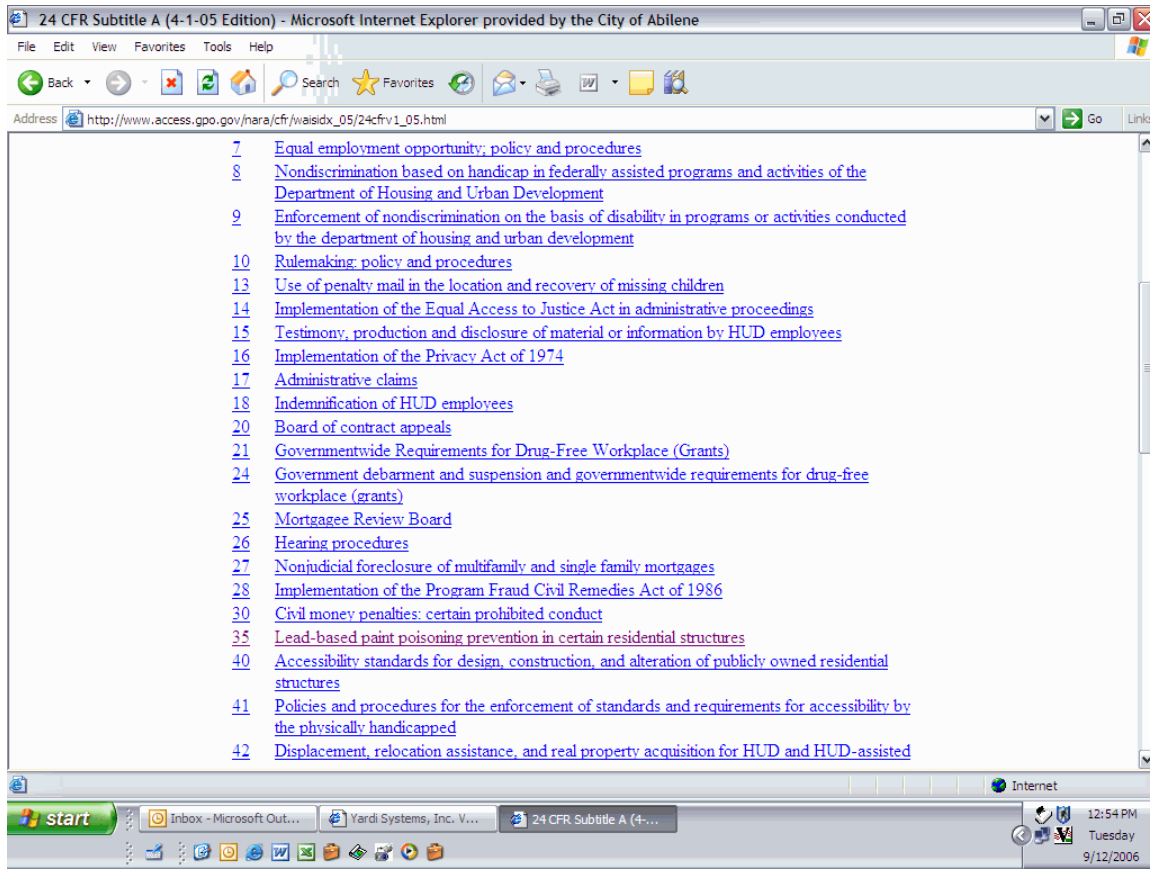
24 CFR Subtitle A (4-1-05 Edition) - Microsoft Internet Explorer provided by the City of Abilene

File Edit View Favorites Tools Help

Back Search Favorites

Address http://www.access.gpo.gov/nara/cfr/waisidx_05/24cfrv1_05.html Go Links

7 Equal employment opportunity; policy and procedures
8 Nondiscrimination based on handicap in federally assisted programs and activities of the Department of Housing and Urban Development
9 Enforcement of nondiscrimination on the basis of disability in programs or activities conducted by the department of housing and urban development
10 Rulemaking: policy and procedures
13 Use of penalty mail in the location and recovery of missing children
14 Implementation of the Equal Access to Justice Act in administrative proceedings
15 Testimony, production and disclosure of material or information by HUD employees
16 Implementation of the Privacy Act of 1974
17 Administrative claims
18 Indemnification of HUD employees
20 Board of contract appeals
21 Governmentwide Requirements for Drug-Free Workplace (Grants)
24 Government debarment and suspension and governmentwide requirements for drug-free workplace (grants)
25 Mortgagee Review Board
26 Hearing procedures
27 Nonjudicial foreclosure of multifamily and single family mortgages
28 Implementation of the Program Fraud Civil Remedies Act of 1986
30 Civil money penalties: certain prohibited conduct
35 Lead-based paint poisoning prevention in certain residential structures
40 Accessibility standards for design, construction, and alteration of publicly owned residential structures
41 Policies and procedures for the enforcement of standards and requirements for accessibility by the physically handicapped
42 Displacement, relocation assistance, and real property acquisition for HUD and HUD-assisted

Internet

start Inbox - Microsoft Out... Yardi Systems, Inc. V... 24 CFR Subtitle A (4-...

12:54 PM Tuesday 9/12/2006